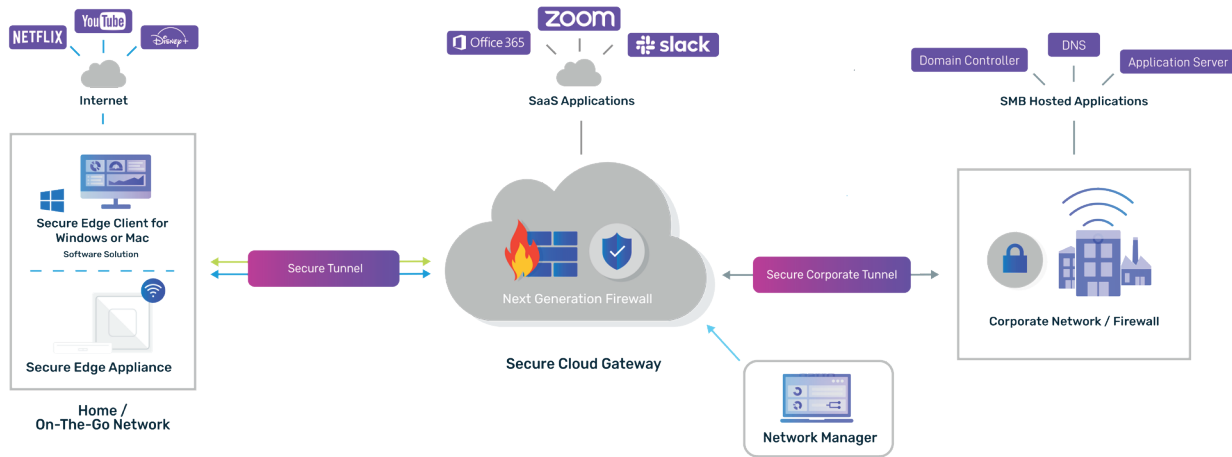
NETFLIX
YouTube
Disney+
Internet

Office 365
zoom
slack
SaaS Applications

Domain Controller
DNS
Application Server
SMB Hosted Applications

Secure Edge Client for Windows or Mac
Software Solution

Secure Edge Appliance

Home / On-The-Go Network

Secure Tunnel

Next Generation Firewall

Secure Cloud Gateway

Secure Corporate Tunnel

Corporate Network / Firewall

Network Manager